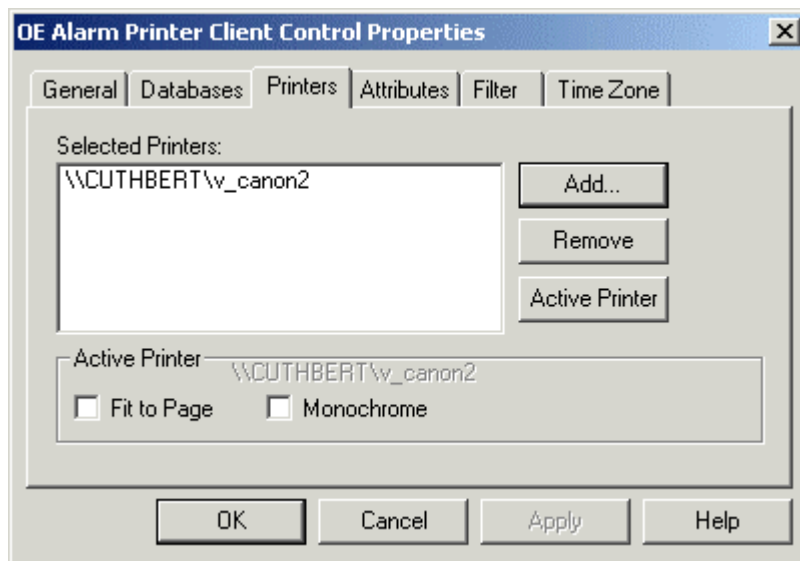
OE Alarm Printer Client Control Properties

General | Databases | Printers | Attributes | Filter | Time Zone

Selected Printers:

\\CUTHBERT\v_canon2

Add...

Remove

Active Printer

Active Printer

\\CUTHBERT\v_canon2

Fit to Page

Monochrome

OK

Cancel

Apply

Help